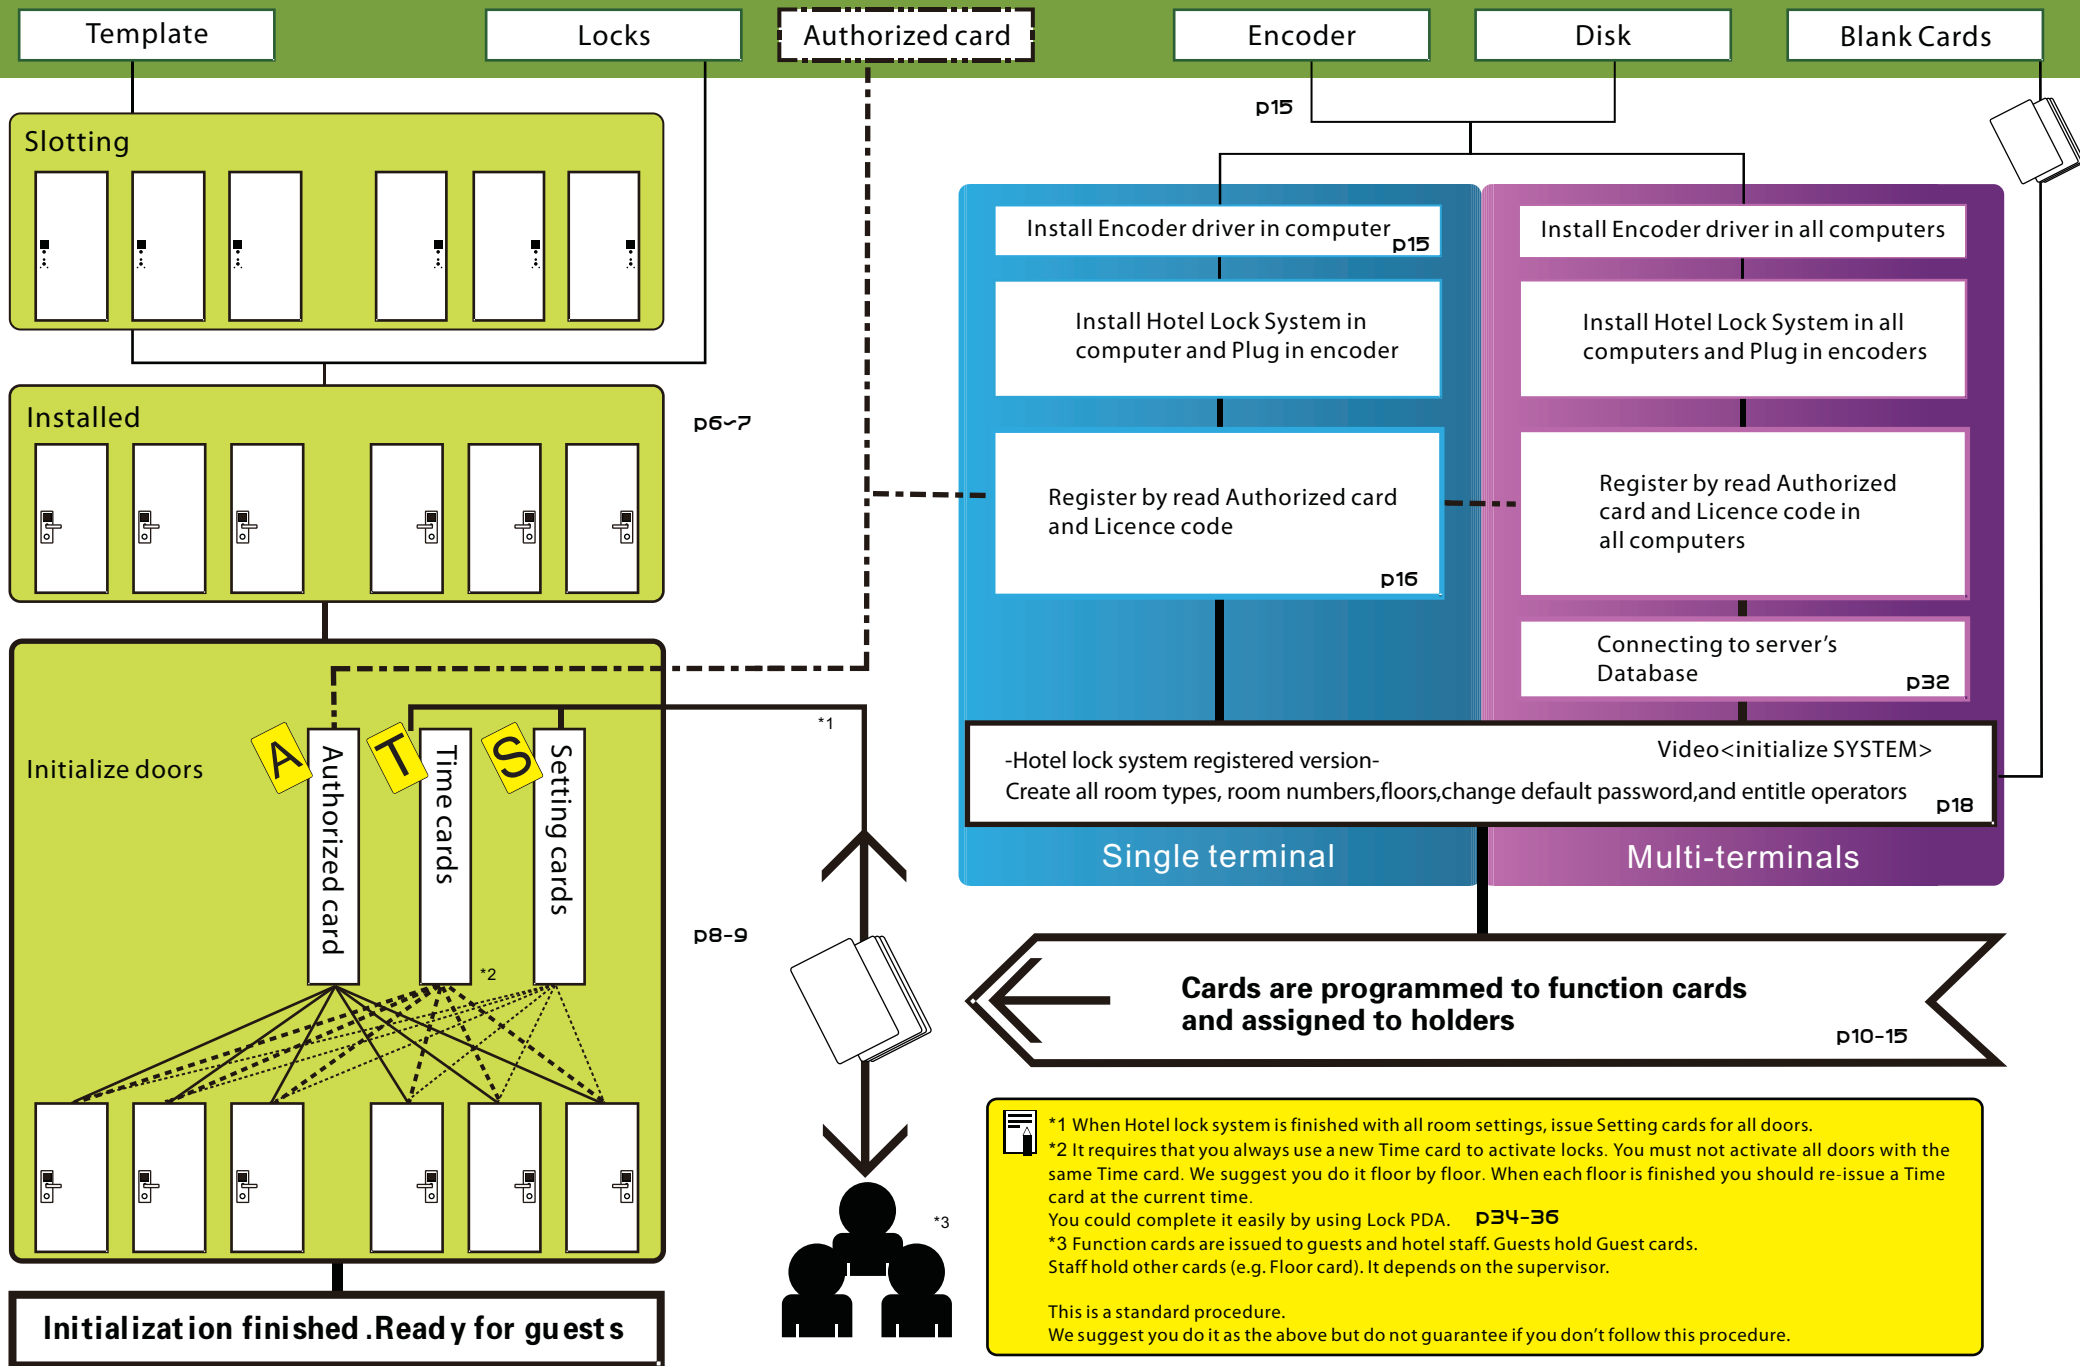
Template

Locks

Authorized card

Encoder

Disk

Blank Cards

p15

Slotting

Installed

p6~7

Install Encoder driver in computer p15

Install Hotel Lock System in computer and Plug in encoder

Register by read Authorized card and Licence code

p16

Install Encoder driver in all computers

Install Hotel Lock System in all computers and Plug in encoders

Register by read Authorized card and Licence code in all computers

Connecting to server's Database

p32

Initialize doors

A

Authorized card

T

Time cards

S

Setting cards

*1

*2

p8-9

Video<initialize SYSTEM>

-Hotel lock system registered version-

Create all room types, room numbers,floors,change default password,and entitle operators

p18

Single terminal

Multi-terminals

Cards are programmed to function cards and assigned to holders

p10-15

*3

*1 When Hotel lock system is finished with all room settings, issue Setting cards for all doors.
*2 It requires that you always use a new Time card to activate locks. You must not activate all doors with the same Time card. We suggest you do it floor by floor. When each floor is finished you should re-issue a Time card at the current time.
You could complete it easily by using Lock PDA. p34-36
*3 Function cards are issued to guests and hotel staff. Guests hold Guest cards.
Staff hold other cards (e.g. Floor card). It depends on the supervisor.

This is a standard procedure.
We suggest you do it as the above but do not guarantee if you don't follow this procedure.

Initialization finished .Ready for guests